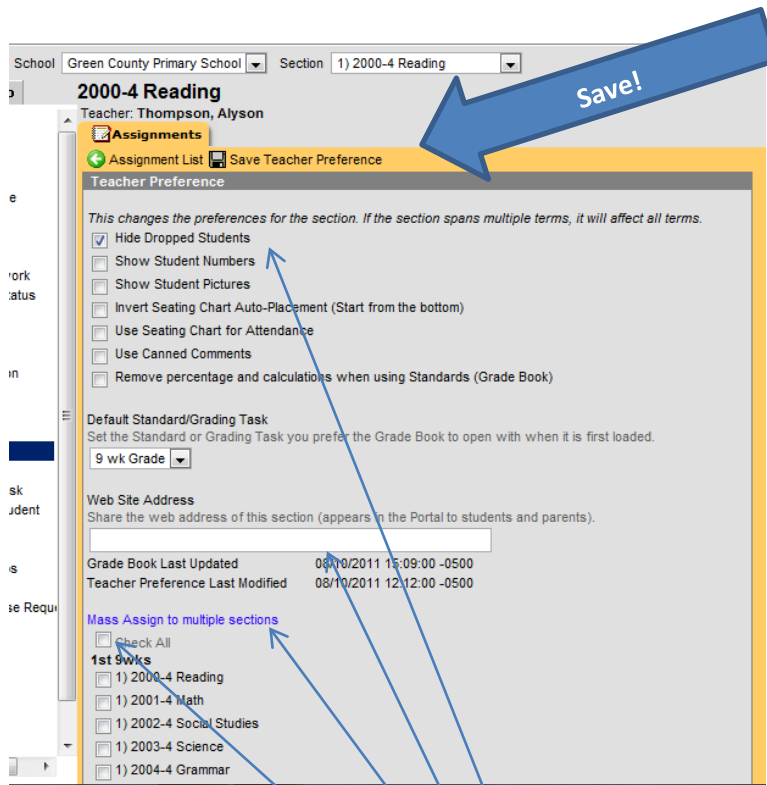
School Green County Primary School Section 1) 2000-4 Reading

Save!

p

2000-4 Reading

Teacher: Thompson, Alyson

Assignments

Assignment List Save Teacher Preference

Teacher Preference

This changes the preferences for the section. If the section spans multiple terms, it will affect all terms.

Hide Dropped Students
Show Student Numbers
Show Student Pictures
Invert Seating Chart Auto-Placement (Start from the bottom)
Use Seating Chart for Attendance
Use Canned Comments
Remove percentage and calculations when using Standards (Grade Book)

Default Standard/Grading Task
Set the Standard or Grading Task you prefer the Grade Book to open with when it is first loaded.
9 wk Grade

Web Site Address
Share the web address of this section (appears in the Portal to students and parents).

Grade Book Last Updated 08/10/2011 15:09:00 -0500
Teacher Preference Last Modified 08/10/2011 12:12:00 -0500

Mass Assign to multiple sections
Check All
1st 9wks
1) 2000-4 Reading
1) 2001-4 Math
1) 2002-4 Social Studies
1) 2003-4 Science
1) 2004-4 Grammar

e
vork
tatus
on
sk
udent
s
se Requ